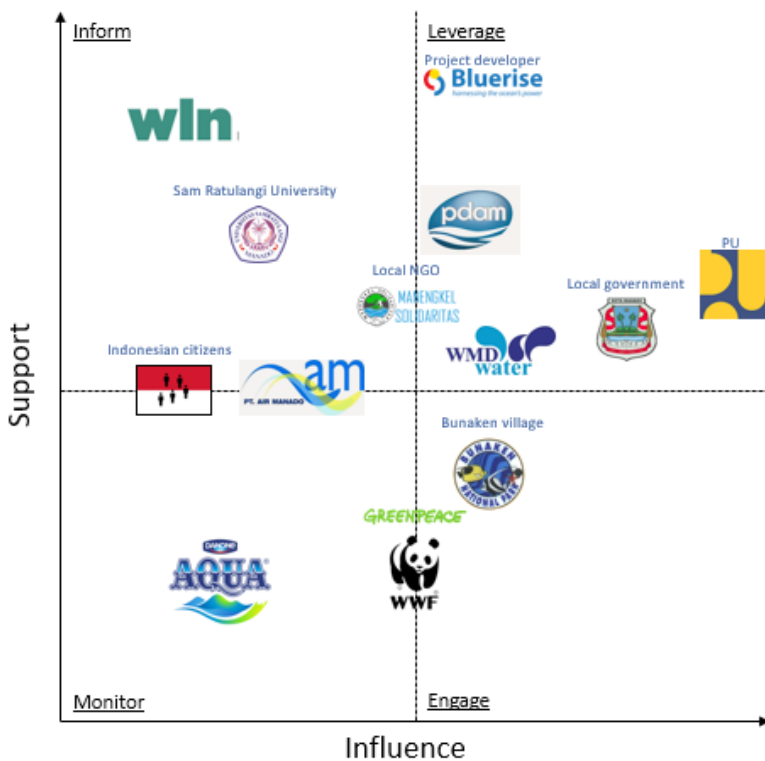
Inform

Leverage

Project developer

Bluerise

harnessing the ocean's power

wln

Sam Ratulangi University

pdam

PU

Local NGO

MARENGKEL SOLIDARITAS

Local government

WMD water

Indonesian citizens

am

PT. AIR MANADO

Support

Bunaken village

BUNAKEN NATIONAL PARK

GREENPEACE

DANONE

AQUA

WWF

Monitor

Engage

Influence